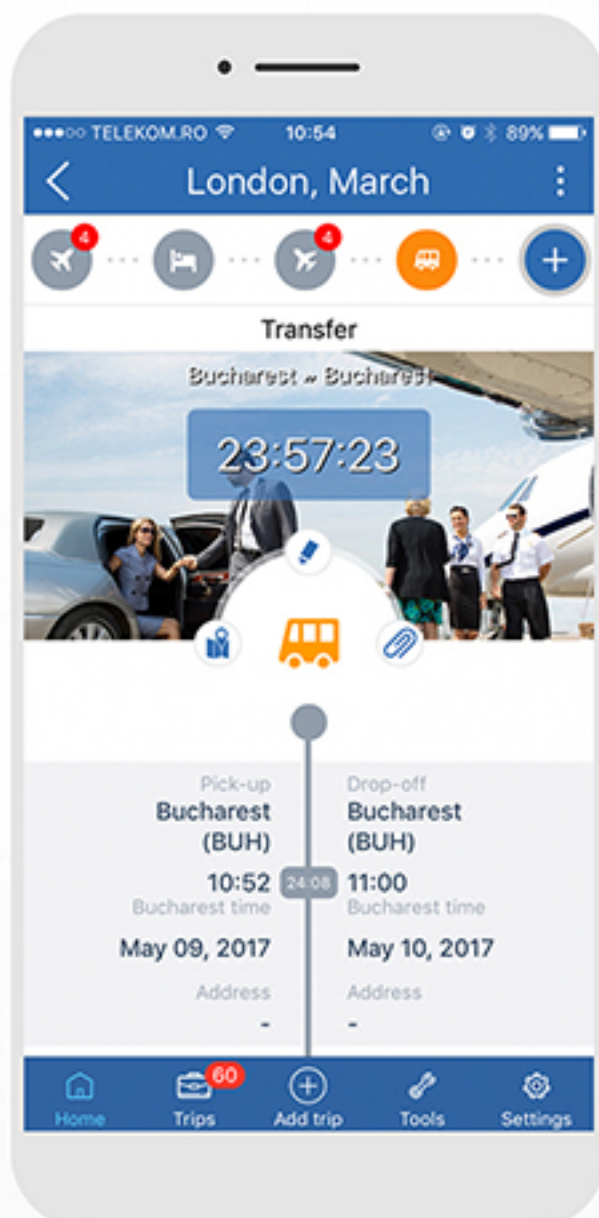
●●●○○ TELEKOM.RO 10:54 89%

London, March

4

4

Transfer

Bucharest – Bucharest

23:57:23

Pick-up
Bucharest
(BUH)
10:52
Bucharest time
May 09, 2017
Address
-

24:08

Drop-off
Bucharest
(BUH)
11:00
Bucharest time
May 10, 2017
Address
-

Home
60
Trips
Add trip
Tools
Settings